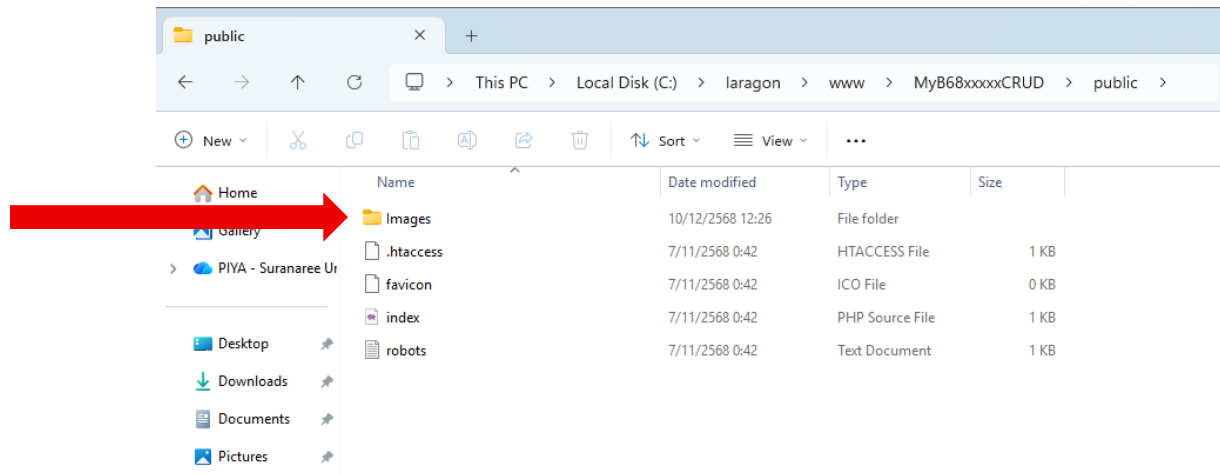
public ×   +

← → ↑ ⟳ This PC > Local Disk (C:) > laragon > www > MyB68xxxxxCRUD > public >

New   Sort   View   ...

Home
Gallery
PIYA - Suranaree U

Desktop
Downloads
Documents
Pictures

| Name | Date modified | Type | Size |
|---|---|---|---|
| Images | 10/12/2568 12:26 | File folder | |
| .htaccess | 7/11/2568 0:42 | HTACCESS File | 1 KB |
| favicon | 7/11/2568 0:42 | ICO File | 0 KB |
| index | 7/11/2568 0:42 | PHP Source File | 1 KB |
| robots | 7/11/2568 0:42 | Text Document | 1 KB |